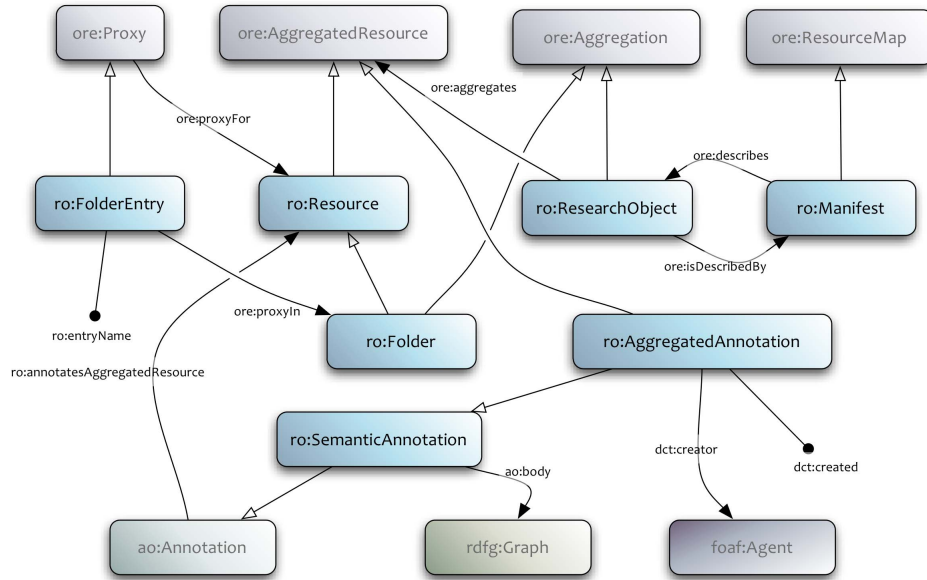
ore:Proxy

ore:AggregatedResource

ore:Aggregation

ore:ResourceMap

ore:aggregates

ore:proxyFor

ore:describes

ro:FolderEntry

ro:Resource

ro:ResearchObject

ro:Manifest

ore:isDescribedBy

ro:entryName

ore:proxyIn

ro:Folder

ro:AggregatedAnnotation

ro:annotatesAggregatedResource

ro:SemanticAnnotation

ao:body

dct:creator

dct:created

ao:Annotation

rdfg:Graph

foaf:Agent